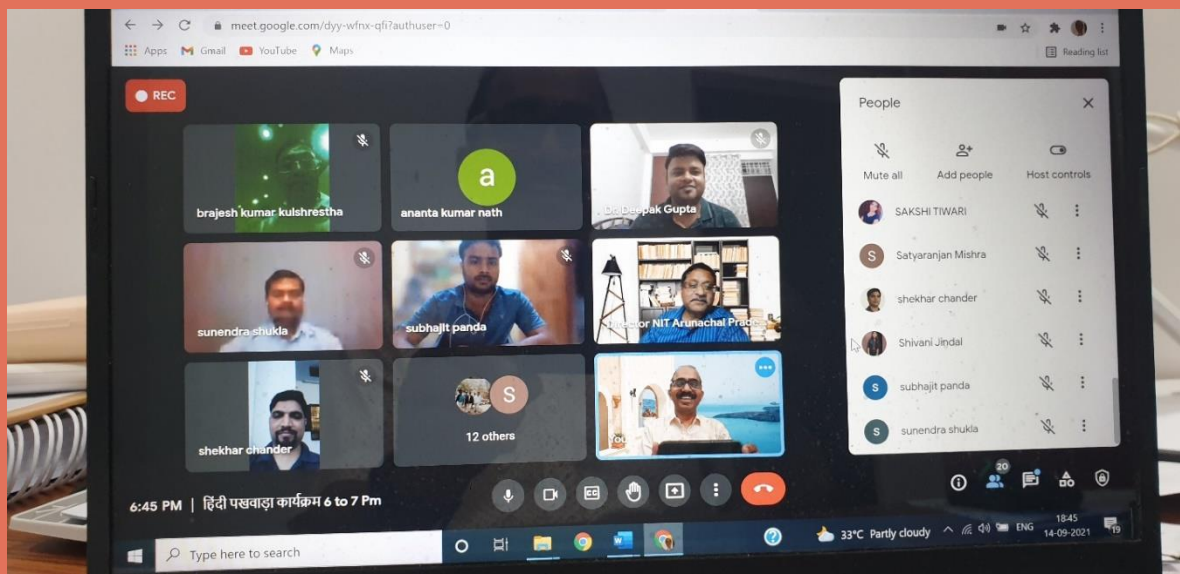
meet.google.com/dyy-wfnx-qfi?authuser=0

Apps Gmail YouTube Maps

Reading list

REC

brajesh kumar kulshrestha

a

ananta kumar nath

Dr. Deepak Gupta

sunendra shukla

subhajit panda

Director NIT Arunachal Prade

shekhar chander

S

12 others

You

People

Mute all

Add people

Host controls

SAKSHI TIWARI

Satyaranjan Mishra

shekhar chander

Shivani Jindal

subhajit panda

sunendra shukla

6:45 PM | हिंदी पखवाड़ा कार्यक्रम 6 to 7 Pm

20

Type here to search

33°C Partly cloudy

ENG

18:45

14-09-2021

19